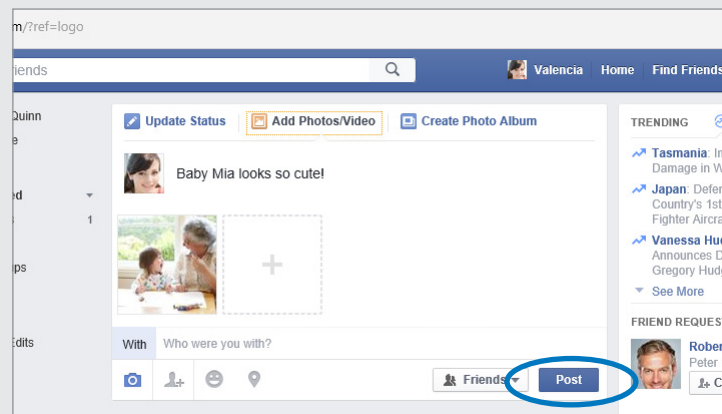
m/?ref=logo

riends

Valencia Home Find Friends

Quinn
e

ed
s 1

ps

Edits

Update Status Add Photos/Video Create Photo Album

Baby Mia looks so cute!

+

With Who were you with?

Friends Post

TRENDING

Tasmania: In
Damage in W

Japan: Defe
Country's 1st
Fighter Aircra

Vanessa Hud
Announces D
Gregory Hud

See More

FRIEND REQUES

Rober
Peter
C